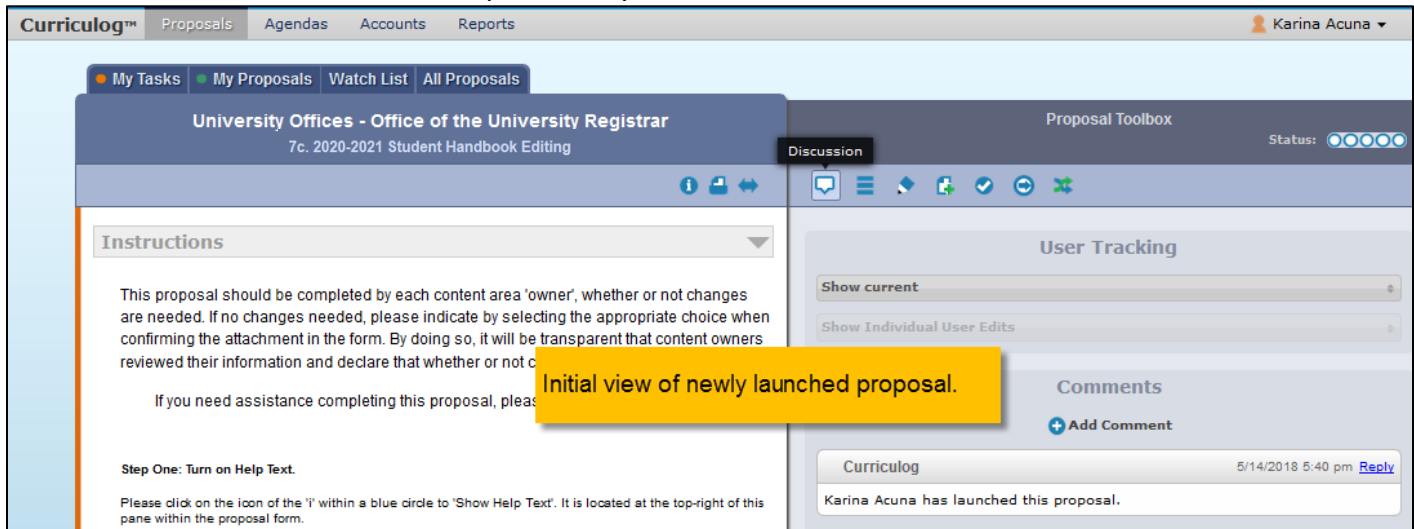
Curriculog™ Proposals Agendas Accounts Reports

Karina Acuna

My Tasks My Proposals Watch List All Proposals

University Offices - Office of the University Registrar

7c. 2020-2021 Student Handbook Editing

Proposal Toolbox

Status:

Discussion

Instructions

This proposal should be completed by each content area 'owner', whether or not changes are needed. If no changes needed, please indicate by selecting the appropriate choice when confirming the attachment in the form. By doing so, it will be transparent that content owners reviewed their information and declare that whether or not c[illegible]

If you need assistance completing this proposal, pleas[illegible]

Initial view of newly launched proposal.

Step One: Turn on Help Text.

Please click on the icon of the 'i' within a blue circle to 'Show Help Text'. It is located at the top-right of this pane within the proposal form.

User Tracking

Show current

Show Individual User Edits

Comments

Add Comment

Curriculog 5/14/2018 5:40 pm Reply

Karina Acuna has launched this proposal.